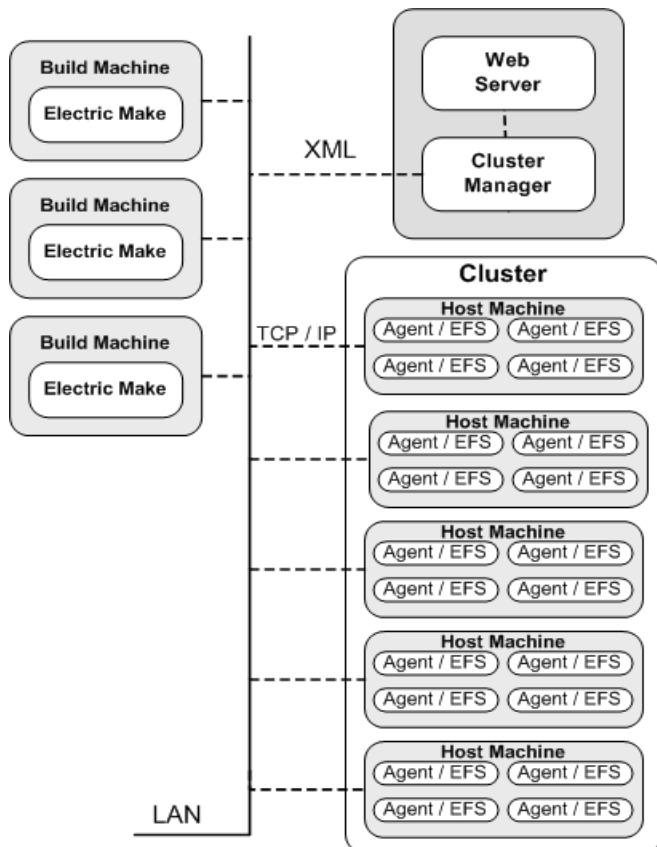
Build Machine
Electric Make

Build Machine
Electric Make

Build Machine
Electric Make

Web Server

XML

Cluster Manager

Cluster

TCP / IP

Host Machine
Agent / EFS
Agent / EFS
Agent / EFS
Agent / EFS

Host Machine
Agent / EFS
Agent / EFS
Agent / EFS
Agent / EFS

Host Machine
Agent / EFS
Agent / EFS
Agent / EFS
Agent / EFS

Host Machine
Agent / EFS
Agent / EFS
Agent / EFS
Agent / EFS

Host Machine
Agent / EFS
Agent / EFS
Agent / EFS
Agent / EFS

LAN